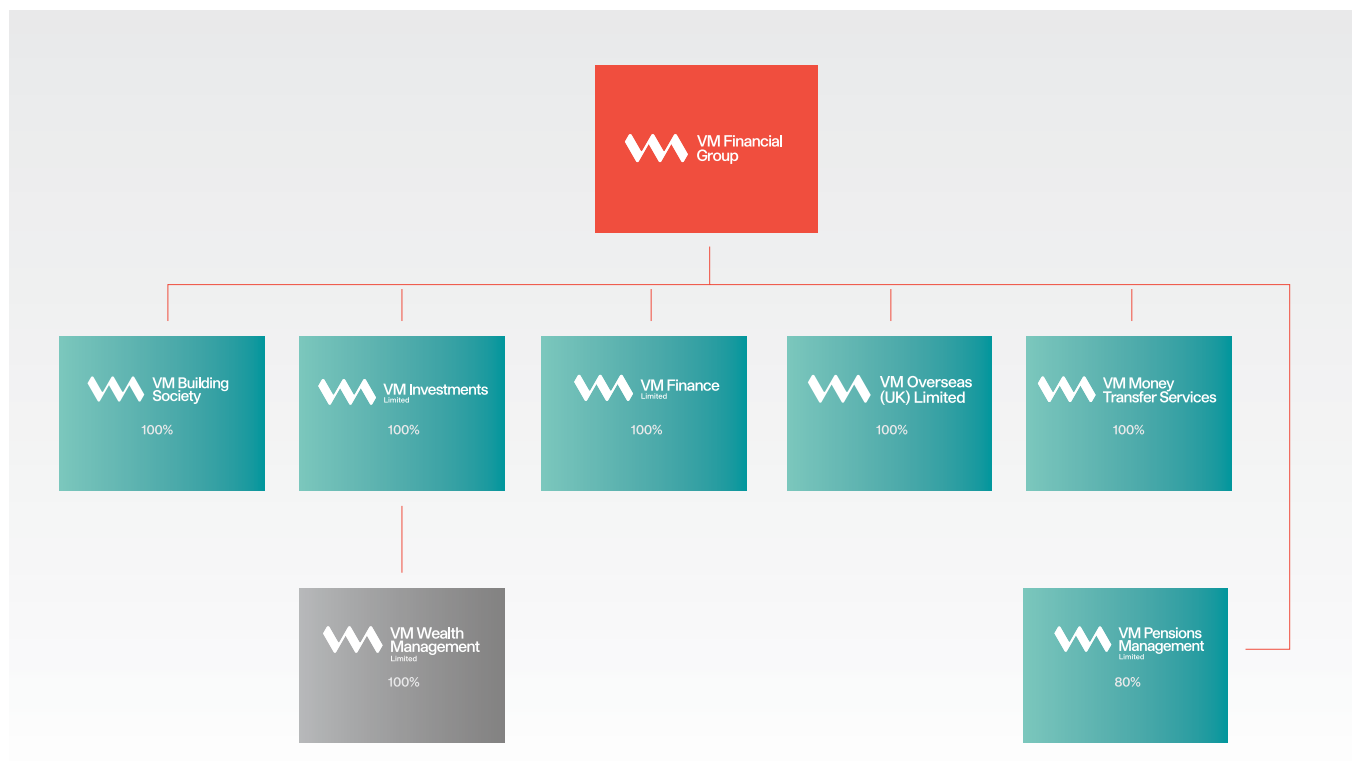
VM Financial Group

VM Building Society
100%

VM Investments Limited
100%

VM Finance Limited
100%

VM Overseas (UK) Limited
100%

VM Money Transfer Services
100%

VM Wealth Management Limited
100%

VM Pensions Management Limited
80%